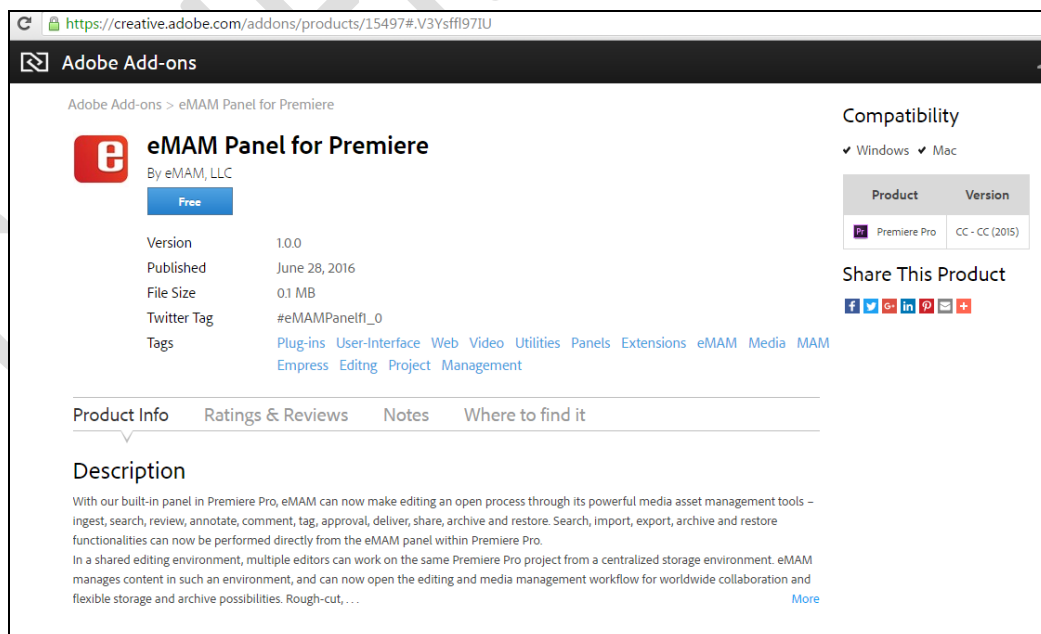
https://creative.adobe.com/addons/products/15497#.V3Ysffl97IU

Adobe Add-ons

Adobe Add-ons > eMAM Panel for Premiere

e

eMAM Panel for Premiere

By eMAM, LLC

Free

| Version | 1.0.0 |
|---|---|
| Published | June 28, 2016 |
| File Size | 0.1 MB |
| Twitter Tag | #eMAMPanelfl_0 |
| Tags | Plug-ins User-Interface Web Video Utilities Panels Extensions eMAM Media MAM Empress Editng Project Management |

Product Info Ratings & Reviews Notes Where to find it

Description

With our built-in panel in Premiere Pro, eMAM can now make editing an open process through its powerful media asset management tools – ingest, search, review, annotate, comment, tag, approval, deliver, share, archive and restore. Search, import, export, archive and restore functionalities can now be performed directly from the eMAM panel within Premiere Pro.
In a shared editing environment, multiple editors can work on the same Premiere Pro project from a centralized storage environment. eMAM manages content in such an environment, and can now open the editing and media management workflow for worldwide collaboration and flexible storage and archive possibilities. Rough-cut, . . .

More

Compatibility

✔ Windows ✔ Mac

| Product | Version |
|---|---|
| Pr Premiere Pro | CC - CC (2015) |

Share This Product